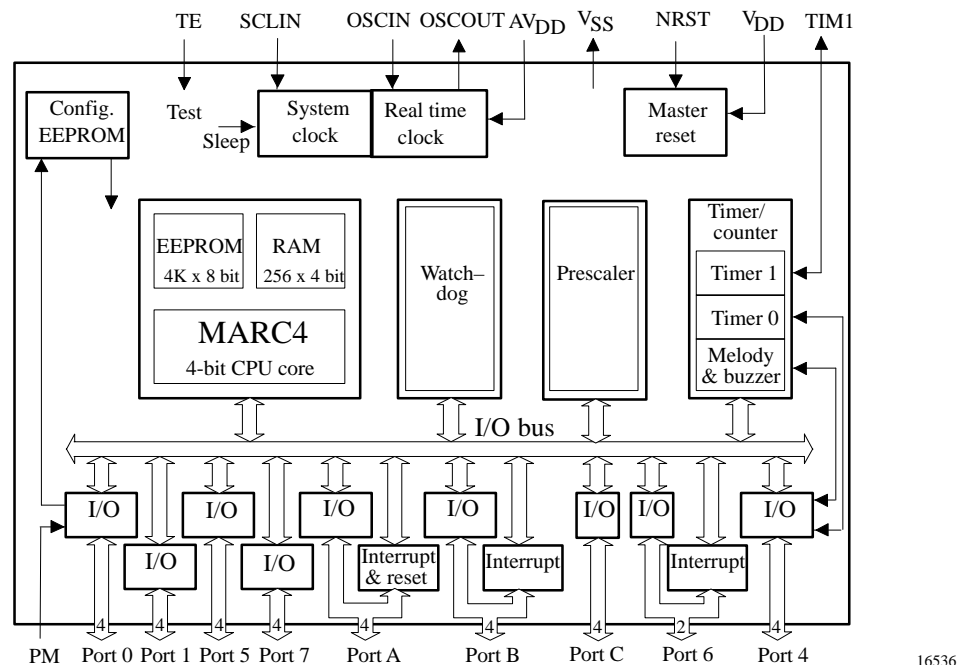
TE SCLIN OSCIN OSCOUT $AV_{DD}$ $V_{SS}$ NRST $V_{DD}$ TIM1

Config. EEPROM

Test

Sleep

System clock

Real time clock

Master reset

EEPROM 4K x 8 bit

RAM 256 x 4 bit

MARC4 4-bit CPU core

Watch–dog

Prescaler

Timer/ counter

Timer 1

Timer 0

Melody & buzzer

I/O bus

I/O

I/O

I/O

I/O

I/O

I/O

I/O

I/O

I/O

I/O

Interrupt & reset

Interrupt

Interrupt

4 4 4 4 4 4 4 2 4

PM Port 0 Port 1 Port 5 Port 7 Port A Port B Port C Port 6 Port 4

16536